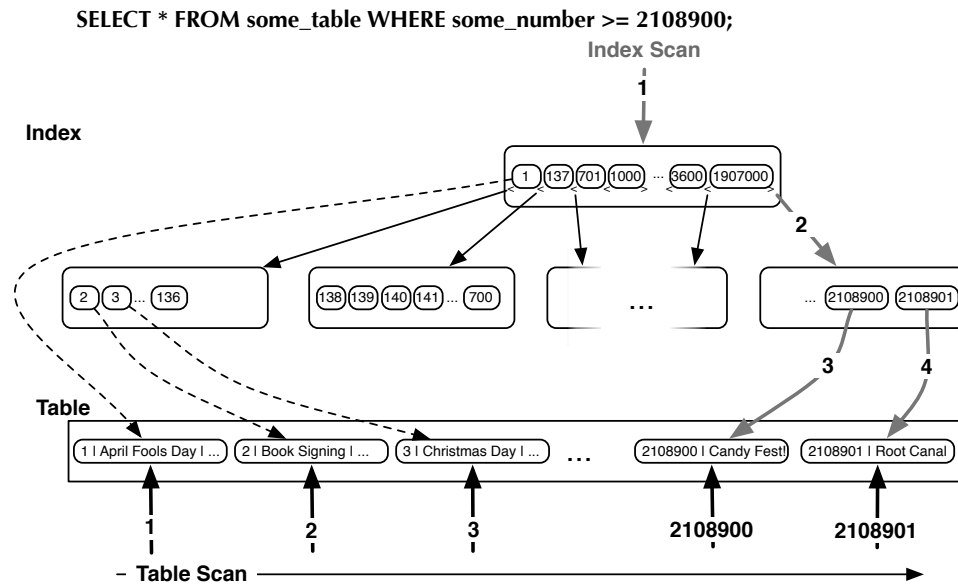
SELECT * FROM some_table WHERE some_number >= 2108900;

Index Scan

1

Index

1 137 701 1000 ... 3600 1907000

< < < > < >

2

2 3 ... 136

138 139 140 141 ... 700

...

... 2108900 2108901

3

4

Table

1 | April Fools Day | ...

2 | Book Signing | ...

3 | Christmas Day | ...

...

2108900 | Candy Festi

2108901 | Root Canal

1

2

3

2108900

2108901

Table Scan